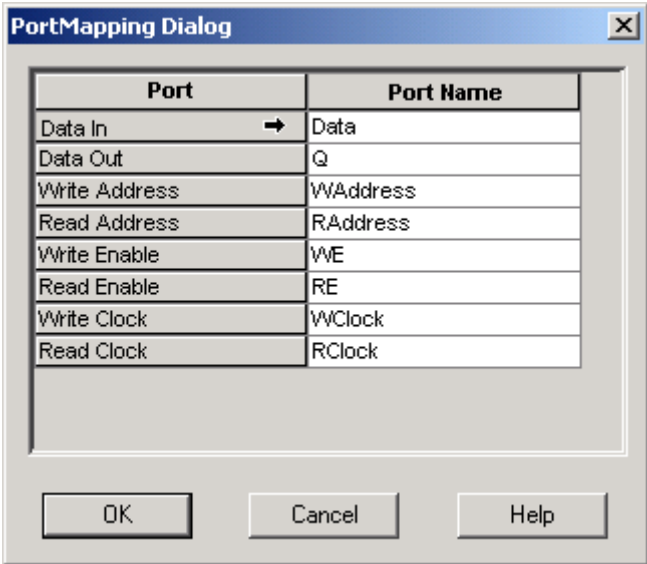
PortMapping Dialog

| Port | Port Name |
|---|---|
| Data In | Data |
| Data Out | Q |
| Write Address | WAddress |
| Read Address | RAddress |
| Write Enable | WE |
| Read Enable | RE |
| Write Clock | WClock |
| Read Clock | RClock |

OK

Cancel

Help